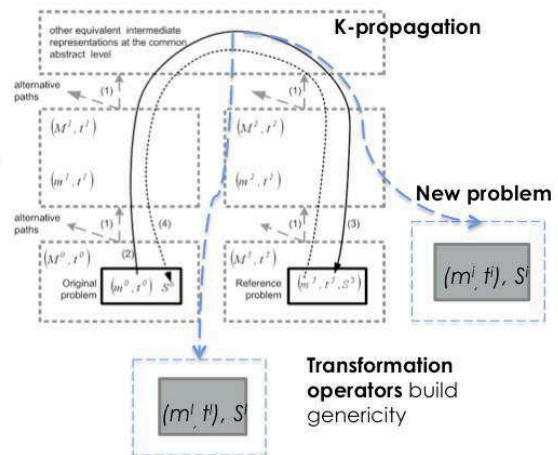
other equivalent intermediate representations at the common abstract level

K-propagation

alternative paths

(1)

$(M^1, t^1)$

$(m^1, t^1)$

$(M^2, t^2)$

$(m^2, t^2)$

New problem

alternative paths

(1)

(4)

(1)

(3)

$(M^0, t^0)$

(2)

Original problem

$(m^0, t^0)$

$S^0$

$(M^3, t^3)$

Reference problem

$(m^3, t^3, S^3)$

$(m^i, t^i)$, $S^i$

Transformation operators build genericity

$(m^j, t^j)$, $S^j$